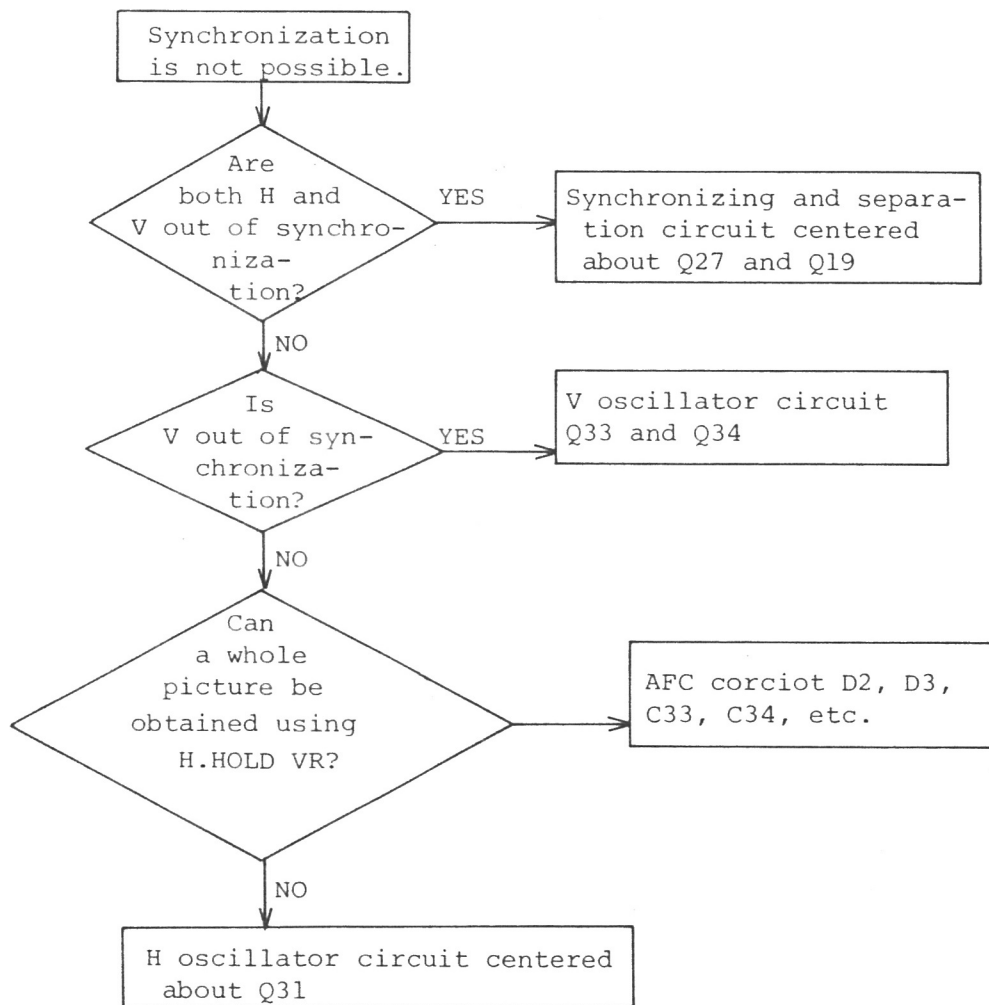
Synchronization is not possible.

Are both H and V out of synchronization?

YES

Synchronizing and separation circuit centered about Q27 and Q19

NO

Is V out of synchronization?

YES

V oscillator circuit Q33 and Q34

NO

Can a whole picture be obtained using H.HOLD VR?

AFC corciot D2, D3, C33, C34, etc.

NO

H oscillator circuit centered about Q31